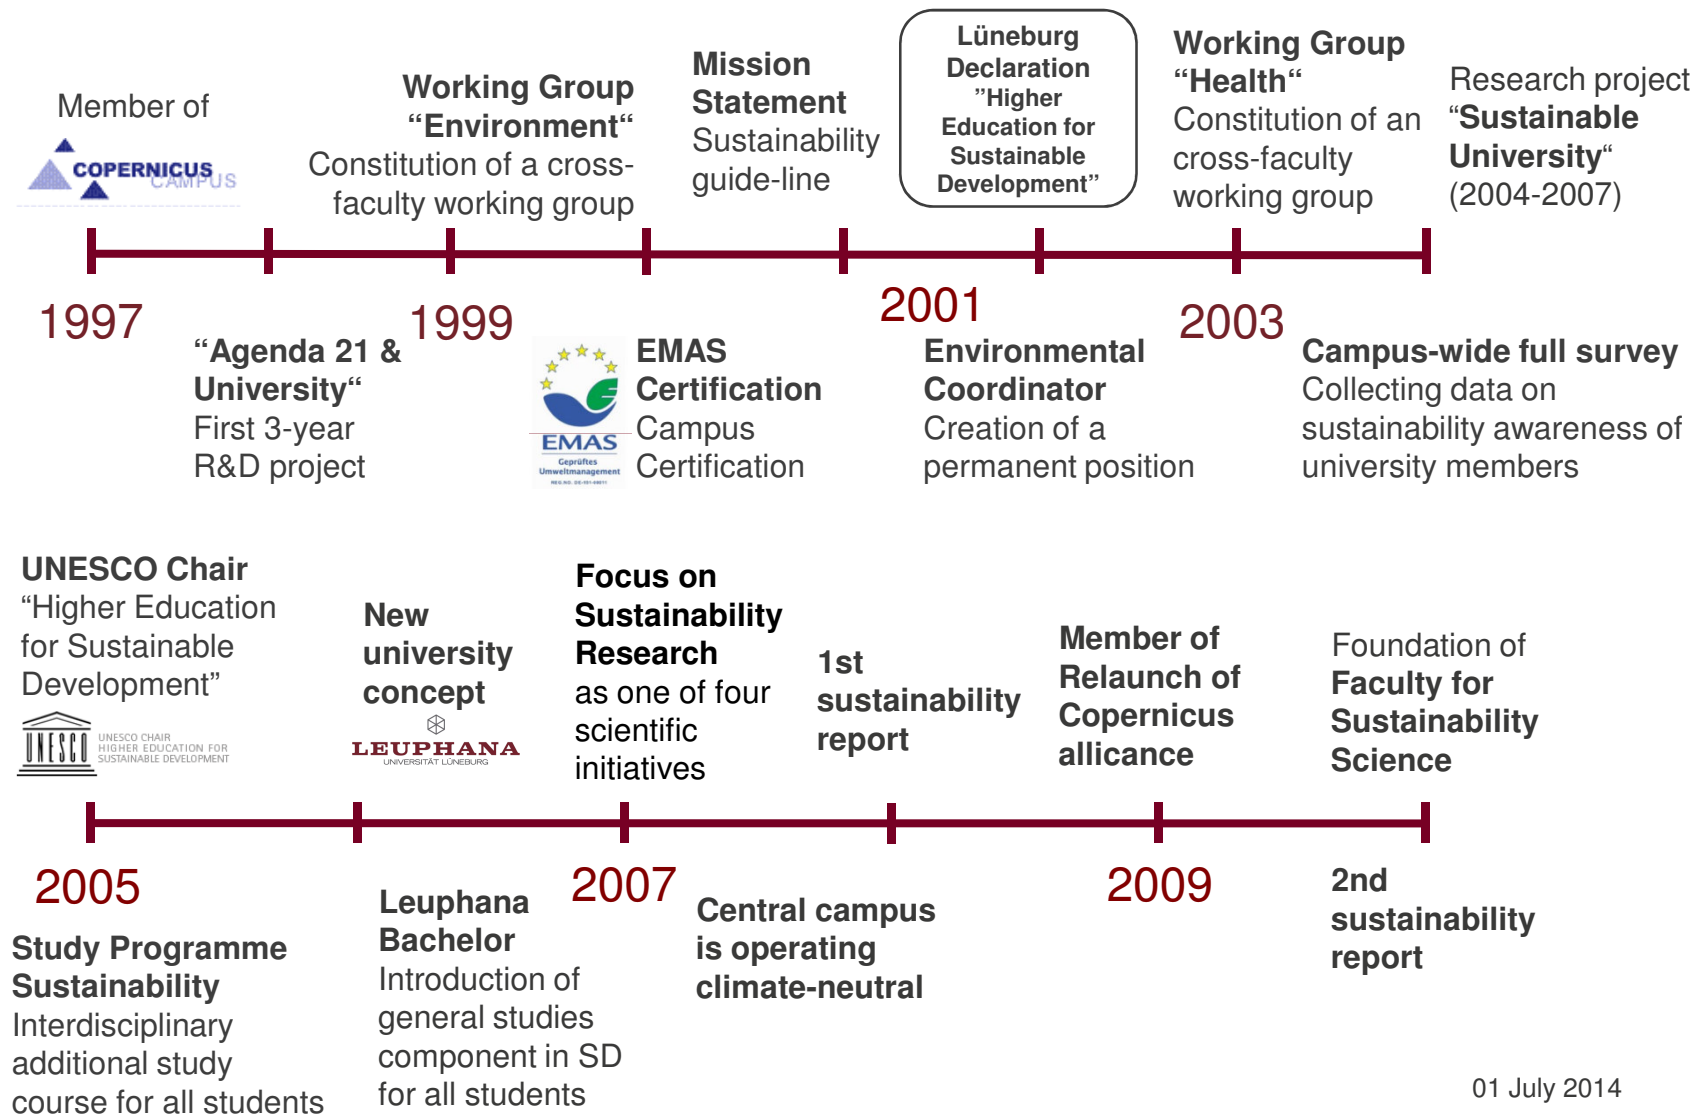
Member of

COPERNICUS CAMPUS

Working Group "Environment" Constitution of a cross-faculty working group

Mission Statement Sustainability guide-line

Lüneburg Declaration "Higher Education for Sustainable Development"

Working Group "Health" Constitution of an cross-faculty working group

Research project "Sustainable University" (2004-2007)

1997

"Agenda 21 & University" First 3-year R&D project

1999

EMAS Geprüftes Umweltmanagement

EMAS Certification Campus Certification

2001

Environmental Coordinator Creation of a permanent position

2003

Campus-wide full survey Collecting data on sustainability awareness of university members

UNESCO Chair "Higher Education for Sustainable Development"

UNESCO UNESCO CHAIR HIGHER EDUCATION FOR SUSTAINABLE DEVELOPMENT

New university concept

LEUPHANA UNIVERSITÄT LÜNEBURG

Focus on Sustainability Research as one of four scientific initiatives

1st sustainability report

Member of Relaunch of Copernicus allicance

Foundation of Faculty for Sustainability Science

2005

Study Programme Sustainability Interdisciplinary additional study course for all students

Leuphana Bachelor Introduction of general studies component in SD for all students

2007

Central campus is operating climate-neutral

2009

2nd sustainability report

01 July 2014